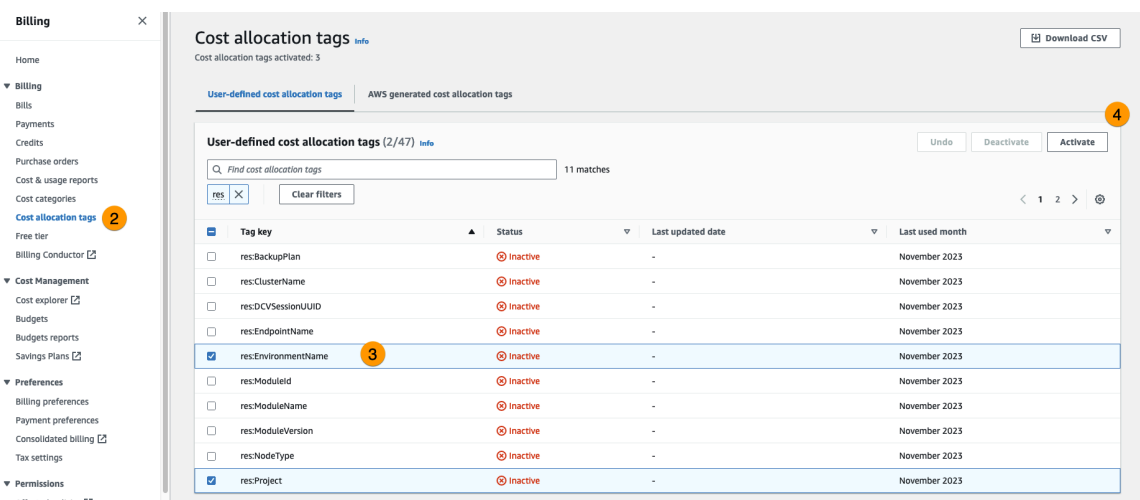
Billing

Home

Billing
Bills
Payments
Credits
Purchase orders
Cost & usage reports
Cost categories
Cost allocation tags 2
Free tier
Billing Conductor

Cost Management
Cost explorer
Budgets
Budgets reports
Savings Plans

Preferences
Billing preferences
Payment preferences
Consolidated billing
Tax settings

Permissions

Cost allocation tags Info
Cost allocation tags activated: 3

Download CSV

User-defined cost allocation tags
AWS generated cost allocation tags

4

User-defined cost allocation tags (2/47) Info

Undo
Deactivate
Activate

Find cost allocation tags
11 matches

res
Clear filters

< 1 2 >

| Tag key | Status | Last updated date | Last used month |
|---|---|---|---|
| res:BackupPlan | Inactive | - | November 2023 |
| res:ClusterName | Inactive | - | November 2023 |
| res:DCVSessionUUID | Inactive | - | November 2023 |
| res:EndpointName | Inactive | - | November 2023 |
| res:EnvironmentName 3 | Inactive | - | November 2023 |
| res:ModuleId | Inactive | - | November 2023 |
| res:ModuleName | Inactive | - | November 2023 |
| res:ModuleVersion | Inactive | - | November 2023 |
| res:NodeType | Inactive | - | November 2023 |
| res:Project | Inactive | - | November 2023 |